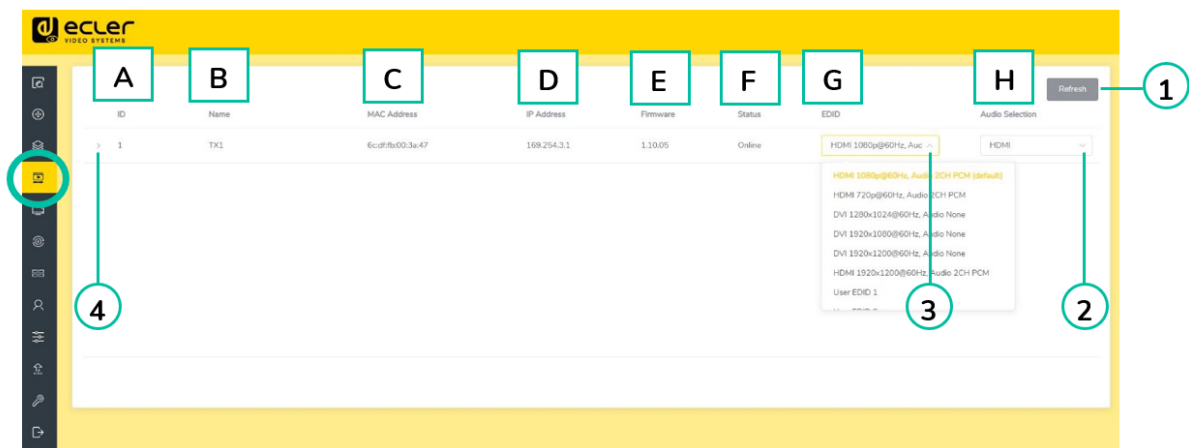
ecler
VIDEO SYSTEMS

| A ID | B Name | C MAC Address | D IP Address | E Firmware | F Status | G EDID | H Audio Selection |
|---|---|---|---|---|---|---|---|
| 1 | TX1 | 6c:df:fb:00:3a:47 | 169.254.3.1 | 1.10.05 | Online | HDMI 1080p@60Hz, Auc | HDMI |

Refresh

1

HDMI 1080p@60Hz, Audio 2CH PCM (default)
HDMI 720p@60Hz, Audio 2CH PCM
DVI 1280x1024@60Hz, Audio None
DVI 1920x1080@60Hz, Audio None
DVI 1920x1200@60Hz, Audio None
HDMI 1920x1200@60Hz, Audio 2CH PCM
User EDID 1
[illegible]

4

3

2